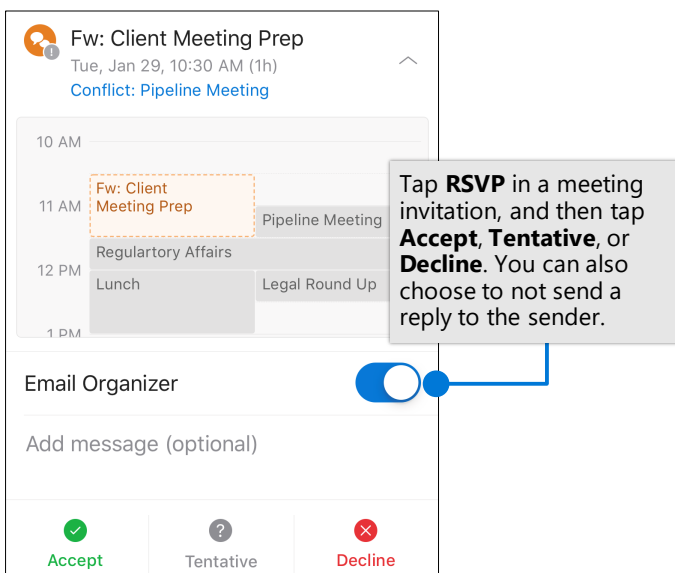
Fw: Client Meeting Prep
Tue, Jan 29, 10:30 AM (1h)
Conflict: Pipeline Meeting

10 AM
11 AM
12 PM
1 PM

Fw: Client Meeting Prep
Pipeline Meeting
Regulartory Affairs
Lunch
Legal Round Up

Tap **RSVP** in a meeting invitation, and then tap **Accept**, **Tentative**, or **Decline**. You can also choose to not send a reply to the sender.

Email Organizer

Add message (optional)

Accept
Tentative
Decline